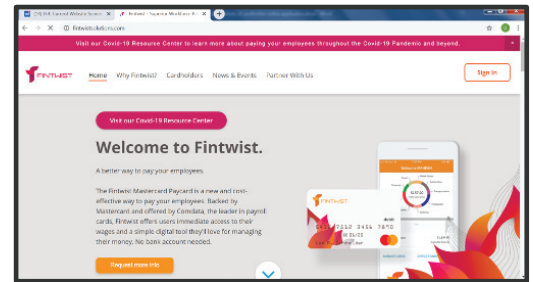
Visit our Covid-19 Resource Center to learn more about paying your employees throughout the Covid-19 Pandemic and beyond.

FINTWIST Home Why Fintwist? Cardholders News & Events Partner With Us Sign In

Visit our Covid-19 Resource Center

Welcome to Fintwist.

A better way to pay your employees.

The Fintwist Mastercard Paycard is a new and cost-effective way to pay your employees. Backed by Mastercard and offered by Comdata, the leader in payroll cards, Fintwist offers users immediate access to their wages and a simple digital tool they'll love for managing their money. No bank account needed.

Request more info